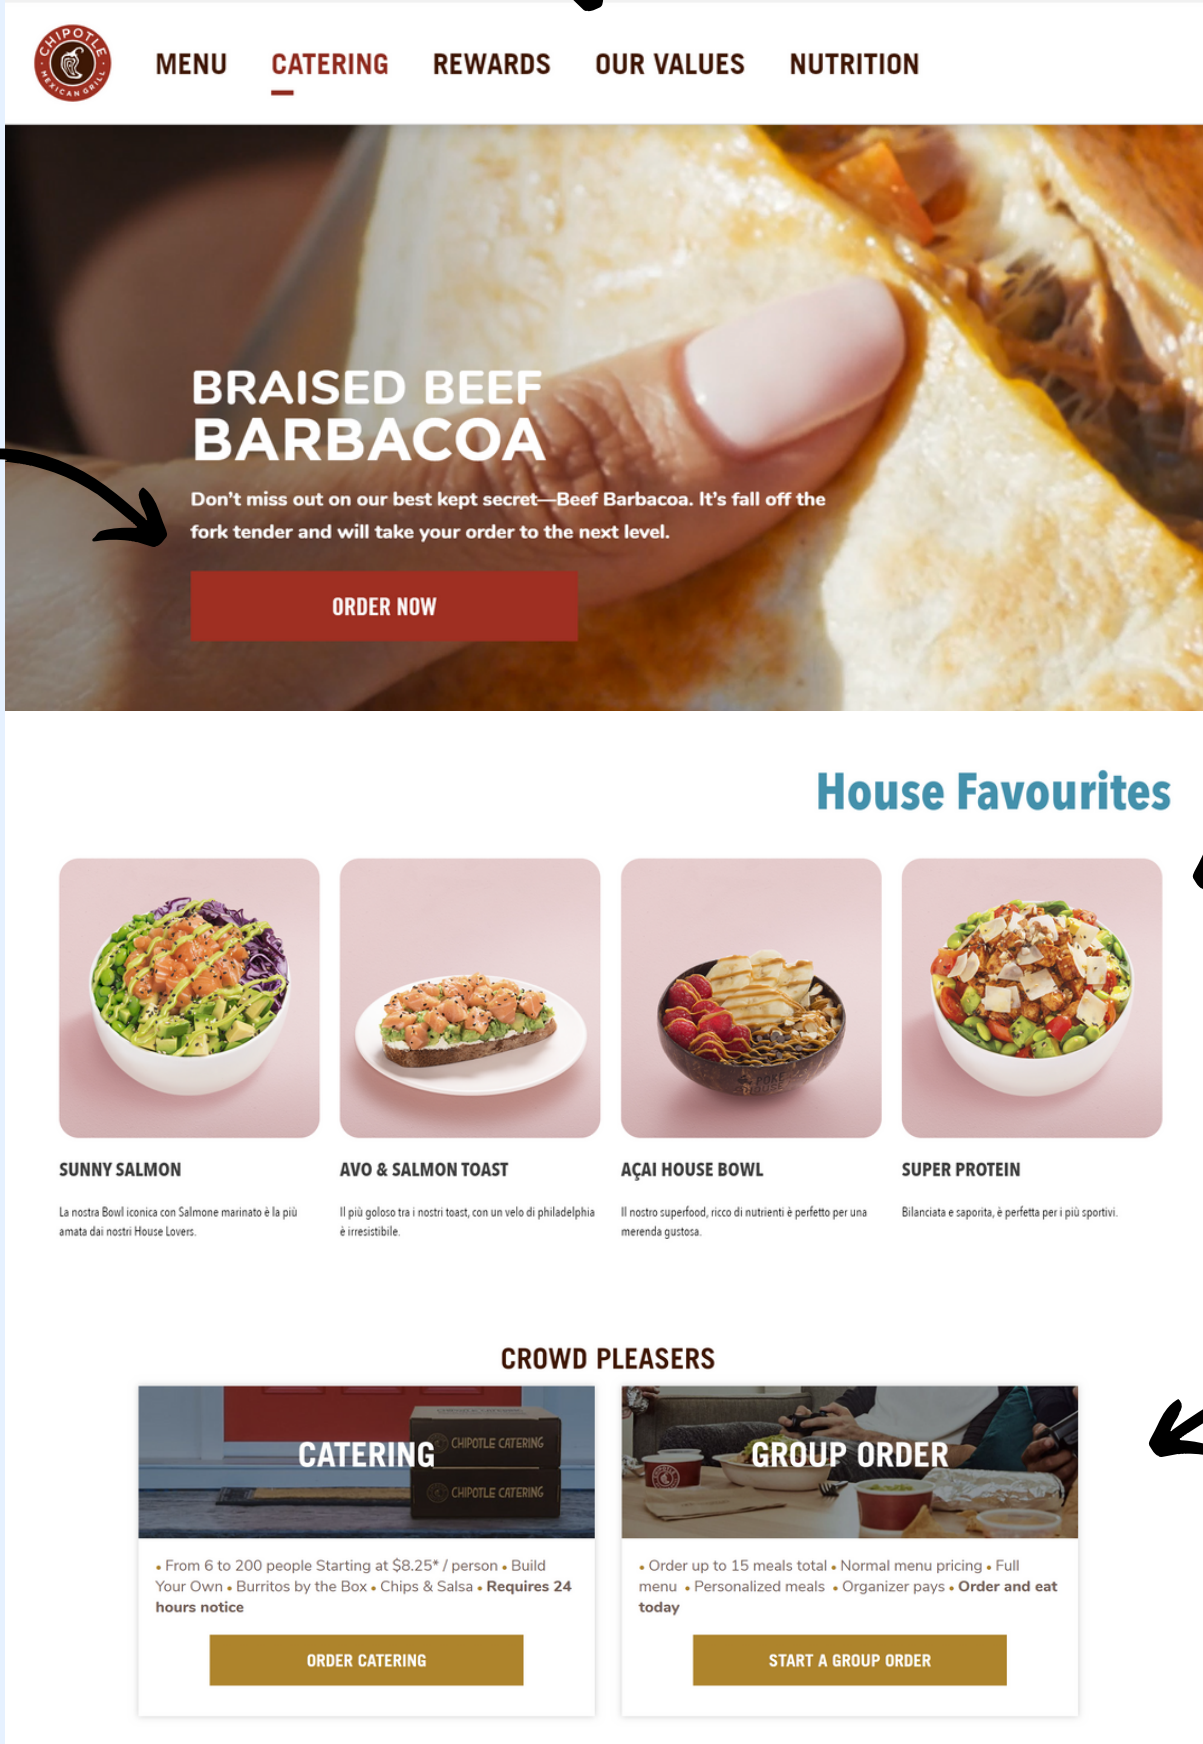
CHIPOTLE MEXICAN GRILL

MENU CATERING REWARDS OUR VALUES NUTRITION

BRAISED BEEF BARBACOA

Don't miss out on our best kept secret—Beef Barbacoa. It's fall off the fork tender and will take your order to the next level.

ORDER NOW

House Favourites

SUNNY SALMON

La nostra Bowl iconica con Salmone marinato è la più amata dai nostri House Lovers.

AVO & SALMON TOAST

Il più goloso tra i nostri toast, con un velo di philadelphia è irresistibile.

AÇAI HOUSE BOWL

Il nostro superfood, ricco di nutrienti è perfetto per una merenda gustosa.

SUPER PROTEIN

Bilanciata e saporita, è perfetta per i più sportivi.

CROWD PLEASERS

CATERING

CHIPOTLE CATERING

CHIPOTLE CATERING

• From 6 to 200 people Starting at $8.25* / person • Build Your Own • Burritos by the Box • Chips & Salsa • Requires 24 hours notice

ORDER CATERING

GROUP ORDER

• Order up to 15 meals total • Normal menu pricing • Full menu • Personalized meals • Organizer pays • Order and eat today

START A GROUP ORDER